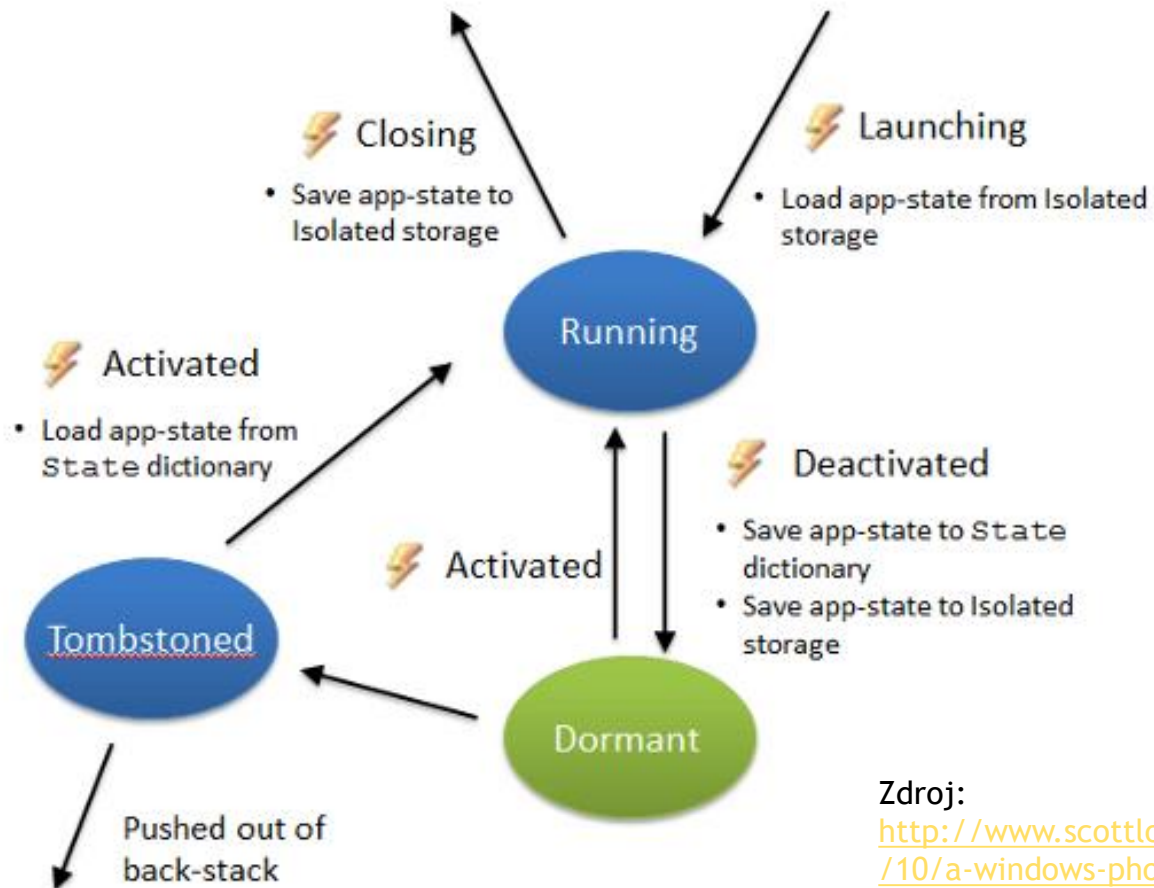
Closing

• Save app-state to Isolated storage

Launching

• Load app-state from Isolated storage

Running

Activated

• Load app-state from State dictionary

Deactivated

• Save app-state to State dictionary
• Save app-state to Isolated storage

Activated

Tombstoned

Dormant

Pushed out of back-stack

Zdroj: http://www.scottl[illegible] /10/a-windows-ph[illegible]